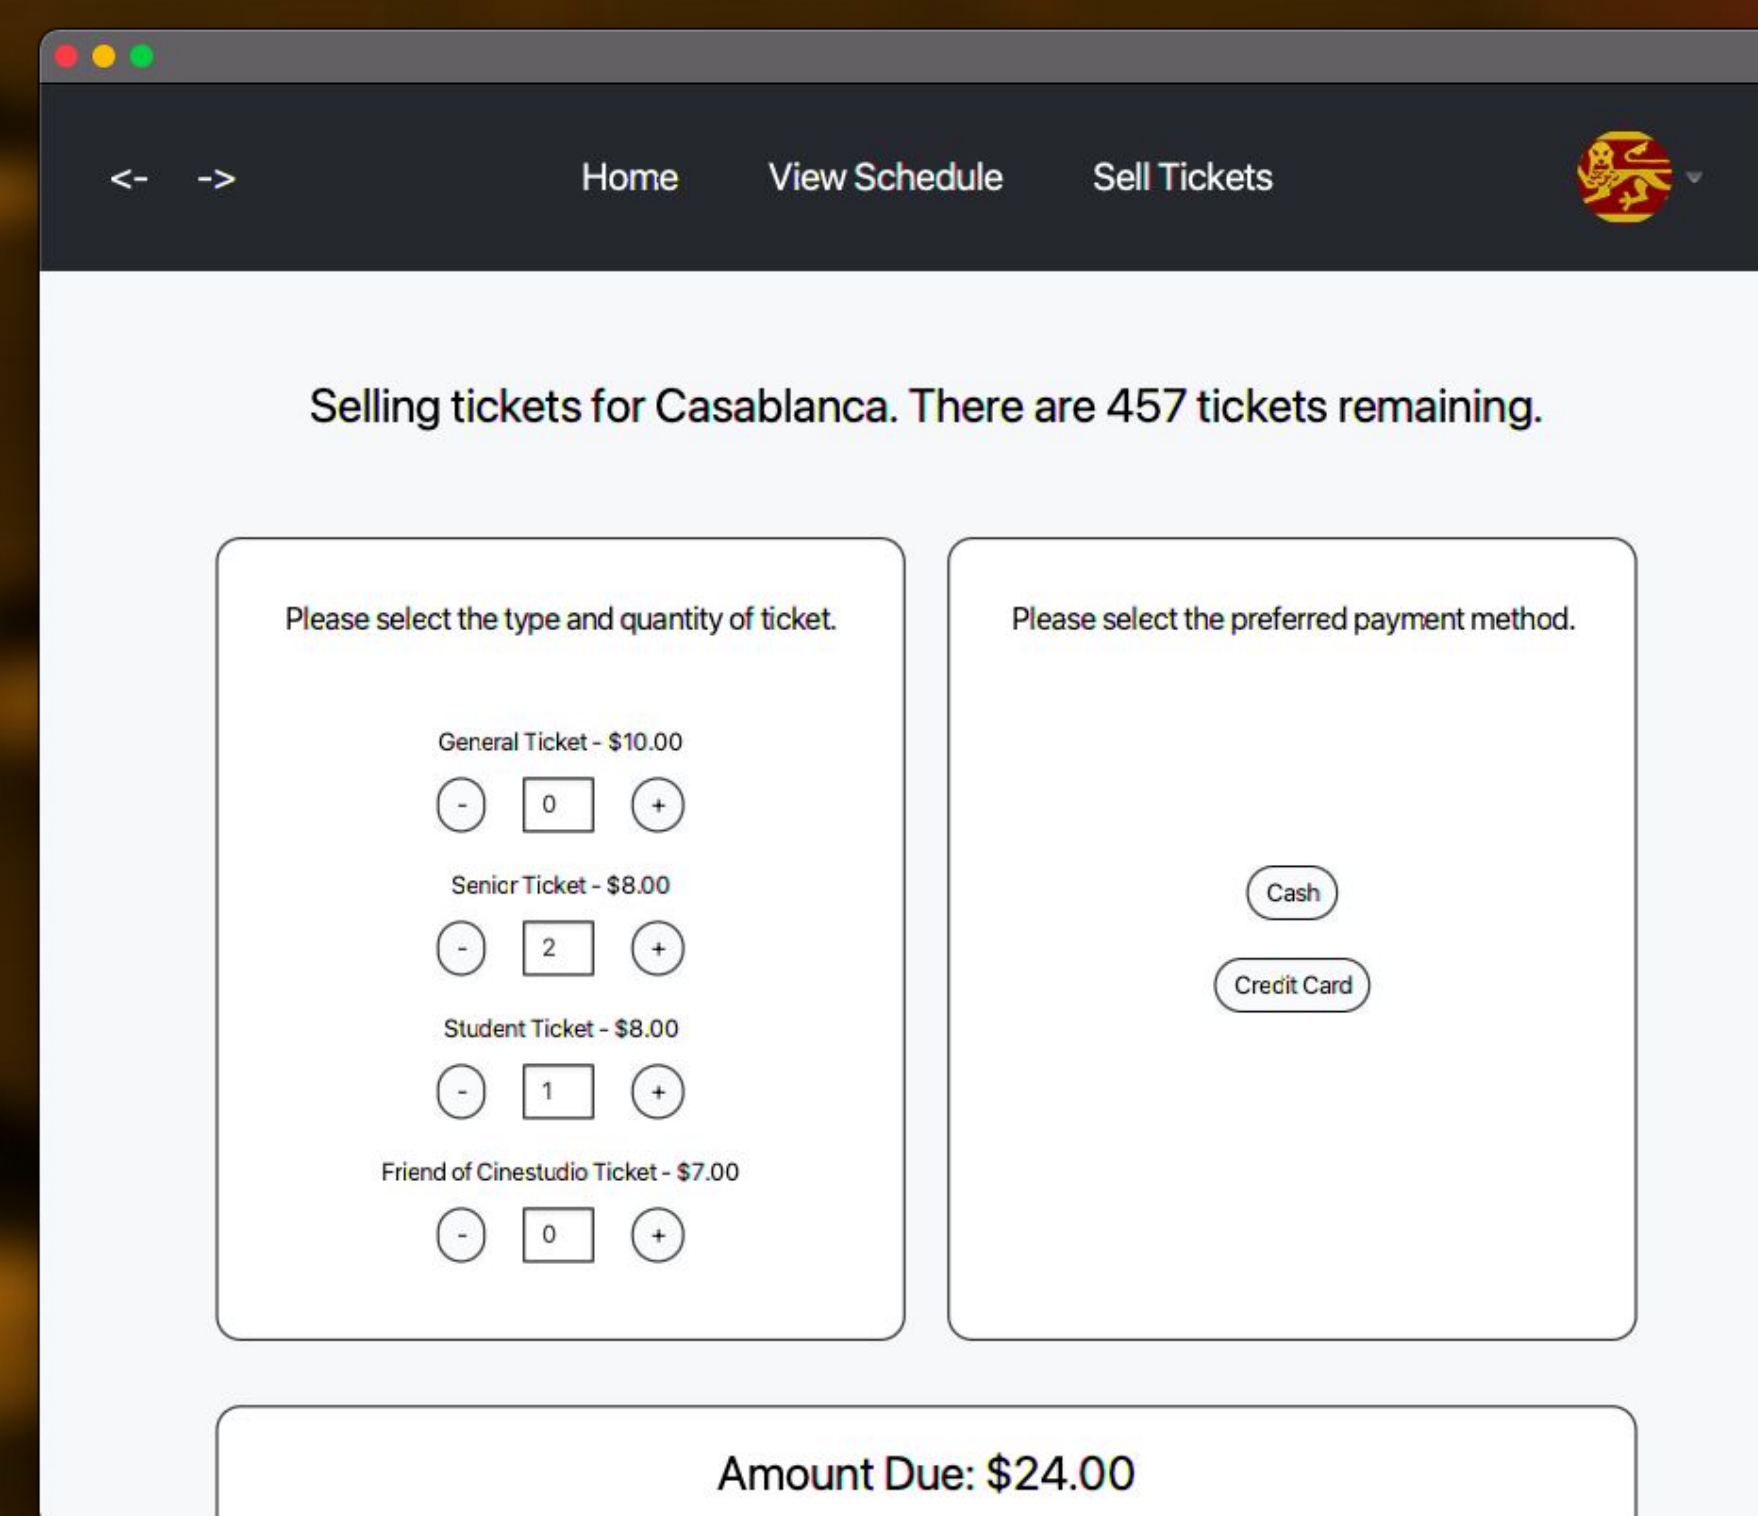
<- ->

Home View Schedule Sell Tickets

Selling tickets for Casablanca. There are 457 tickets remaining.

Please select the type and quantity of ticket.

General Ticket - $10.00

- 0 +

Senior Ticket - $8.00

- 2 +

Student Ticket - $8.00

- 1 +

Friend of Cinestudio Ticket - $7.00

- 0 +

Please select the preferred payment method.

Cash

Credit Card

Amount Due: $24.00